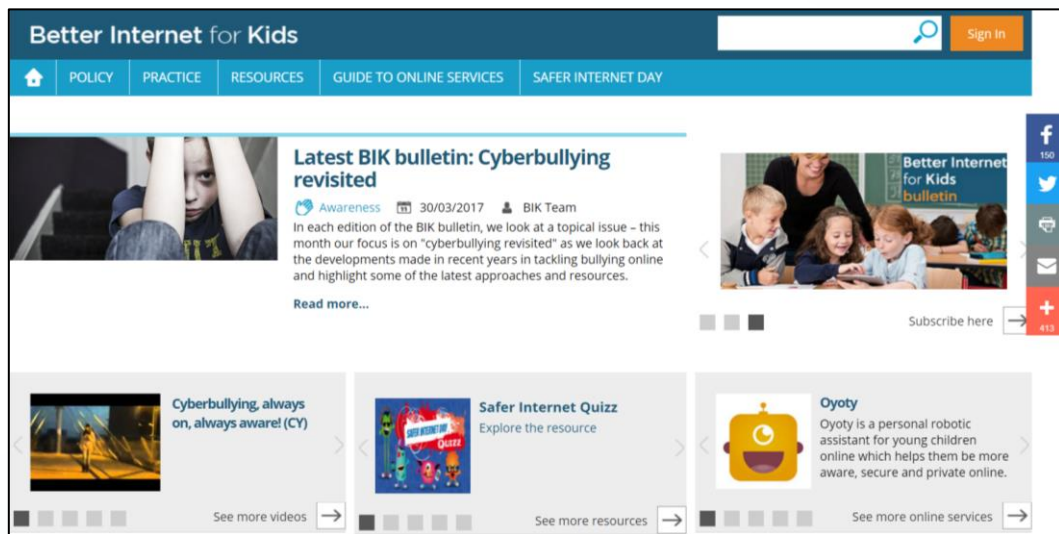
Better Internet for Kids

Sign In

POLICY PRACTICE RESOURCES GUIDE TO ONLINE SERVICES SAFER INTERNET DAY

Latest BIK bulletin: Cyberbullying revisited

Awareness 30/03/2017 BIK Team

In each edition of the BIK bulletin, we look at a topical issue – this month our focus is on "cyberbullying revisited" as we look back at the developments made in recent years in tackling bullying online and highlight some of the latest approaches and resources.

Read more...

Better Internet for Kids bulletin

Subscribe here

150

413

Cyberbullying, always on, always aware! (CY)

See more videos

SAFER INTERNET DAY QUIZZ

Safer Internet Quizz

Explore the resource

See more resources

Oyoty

Oyoty is a personal robotic assistant for young children online which helps them be more aware, secure and private online.

See more online services